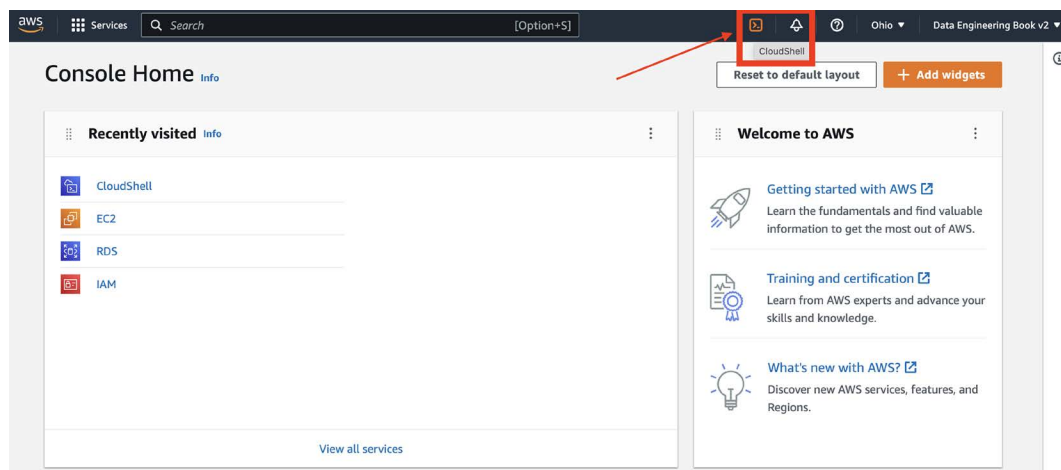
aws Services Search [Option+S] CloudShell Ohio ▼ Data Engineering Book v2 ▼

Console Home Info

Reset to default layout

+ Add widgets

Recently visited Info

CloudShell
EC2
RDS
IAM

View all services

Welcome to AWS

Getting started with AWS
Learn the fundamentals and find valuable information to get the most out of AWS.

Training and certification
Learn from AWS experts and advance your skills and knowledge.

What's new with AWS?
Discover new AWS services, features, and Regions.